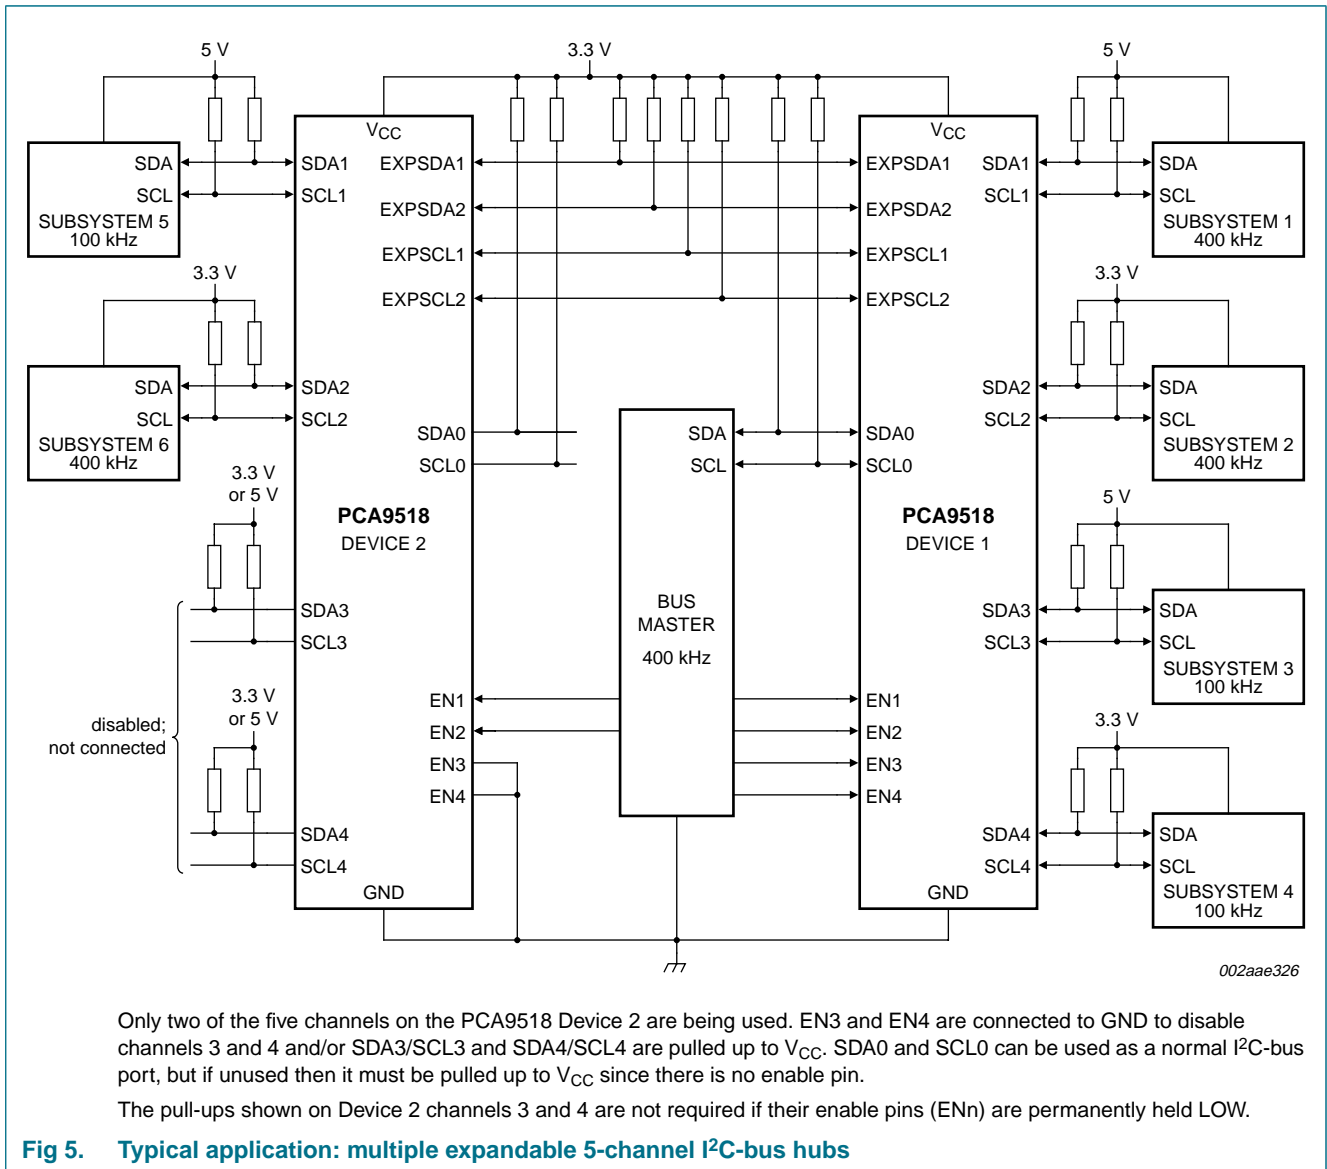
5 V

3.3 V

5 V

$V_{CC}$

$V_{CC}$

SDA

SCL

SUBSYSTEM 5
100 kHz

SDA1

SCL1

EXPSDA1

EXPSDA2

EXPSCL1

EXPSCL2

EXPSDA1

EXPSDA2

EXPSCL1

EXPSCL2

SDA1

SCL1

SDA

SCL

SUBSYSTEM 1
400 kHz

3.3 V

3.3 V

SDA

SCL

SUBSYSTEM 6
400 kHz

SDA2

SCL2

SDA0

SCL0

SDA

SCL

SDA0

SCL0

SDA2

SCL2

SDA

SCL

SUBSYSTEM 2
400 kHz

3.3 V
or 5 V

5 V

PCA9518
DEVICE 2

PCA9518
DEVICE 1

SDA3

SCL3

BUS
MASTER
400 kHz

SDA3

SCL3

SDA

SCL

SUBSYSTEM 3
100 kHz

3.3 V
or 5 V

3.3 V

disabled;
not connected

EN1

EN2

EN3

EN4

EN1

EN2

EN3

EN4

SDA4

SCL4

SDA4

SCL4

SDA

SCL

SUBSYSTEM 4
100 kHz

GND

GND

002aae326

Only two of the five channels on the PCA9518 Device 2 are being used. EN3 and EN4 are connected to GND to disable channels 3 and 4 and/or SDA3/SCL3 and SDA4/SCL4 are pulled up to $V_{CC}$. SDA0 and SCL0 can be used as a normal $I^2C$-bus port, but if unused then it must be pulled up to $V_{CC}$ since there is no enable pin.

The pull-ups shown on Device 2 channels 3 and 4 are not required if their enable pins (ENn) are permanently held LOW.

Fig 5. Typical application: multiple expandable 5-channel $I^2C$-bus hubs